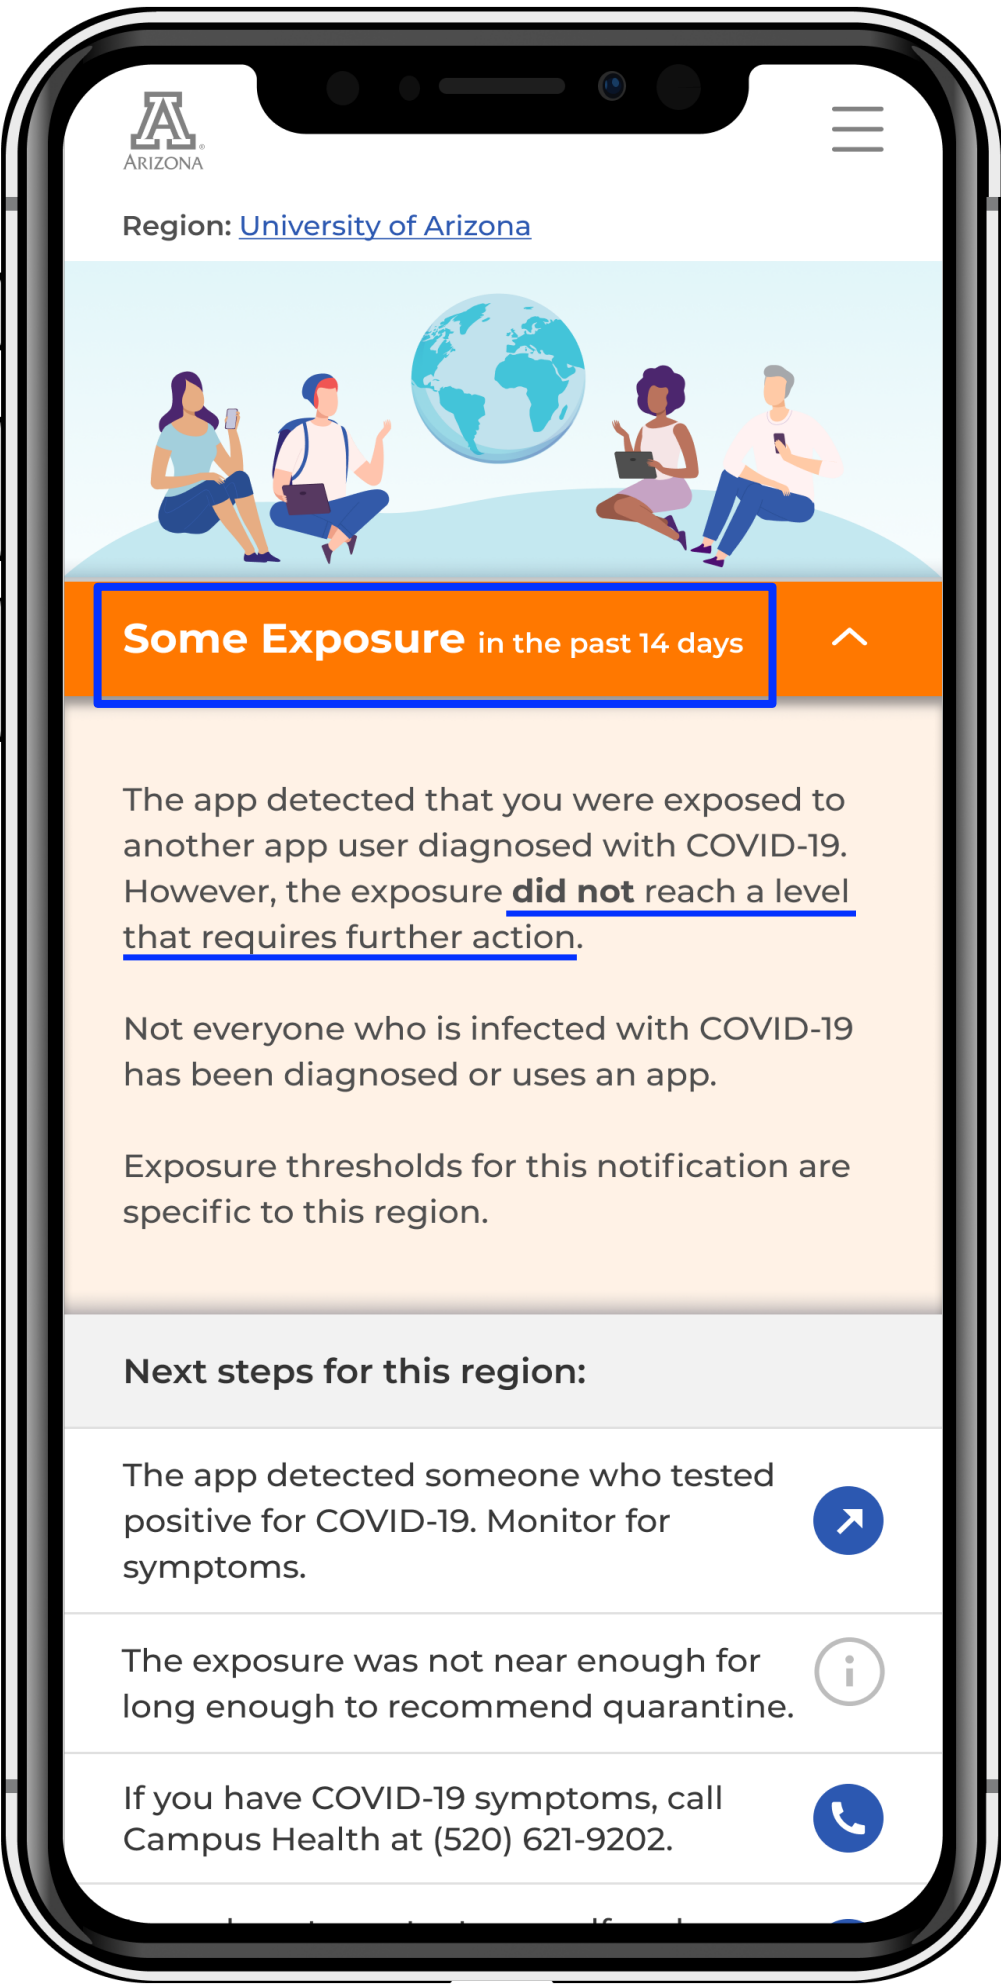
ARIZONA

Region: University of Arizona

Some Exposure in the past 14 days

The app detected that you were exposed to another app user diagnosed with COVID-19. However, the exposure **did not** reach a level that requires further action.

Not everyone who is infected with COVID-19 has been diagnosed or uses an app.

Exposure thresholds for this notification are specific to this region.

Next steps for this region:

The app detected someone who tested positive for COVID-19. Monitor for symptoms.

The exposure was not near enough for long enough to recommend quarantine.

If you have COVID-19 symptoms, call Campus Health at (520) 621-9202.

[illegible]